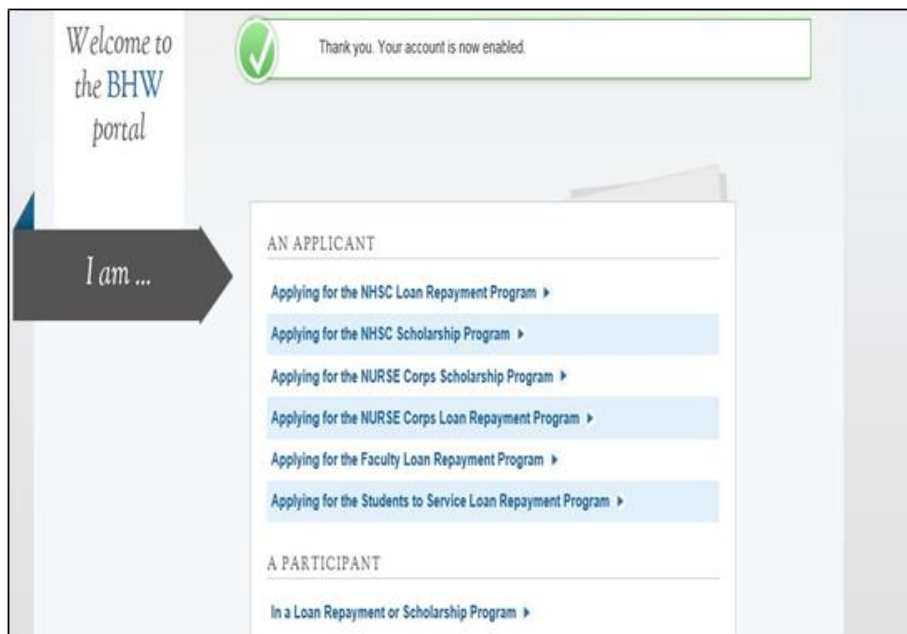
Welcome to the BHW portal

Thank you. Your account is now enabled.

I am ...

AN APPLICANT

Applying for the NHSC Loan Repayment Program ▸

Applying for the NHSC Scholarship Program ▸

Applying for the NURSE Corps Scholarship Program ▸

Applying for the NURSE Corps Loan Repayment Program ▸

Applying for the Faculty Loan Repayment Program ▸

Applying for the Students to Service Loan Repayment Program ▸

A PARTICIPANT

In a Loan Repayment or Scholarship Program ▸